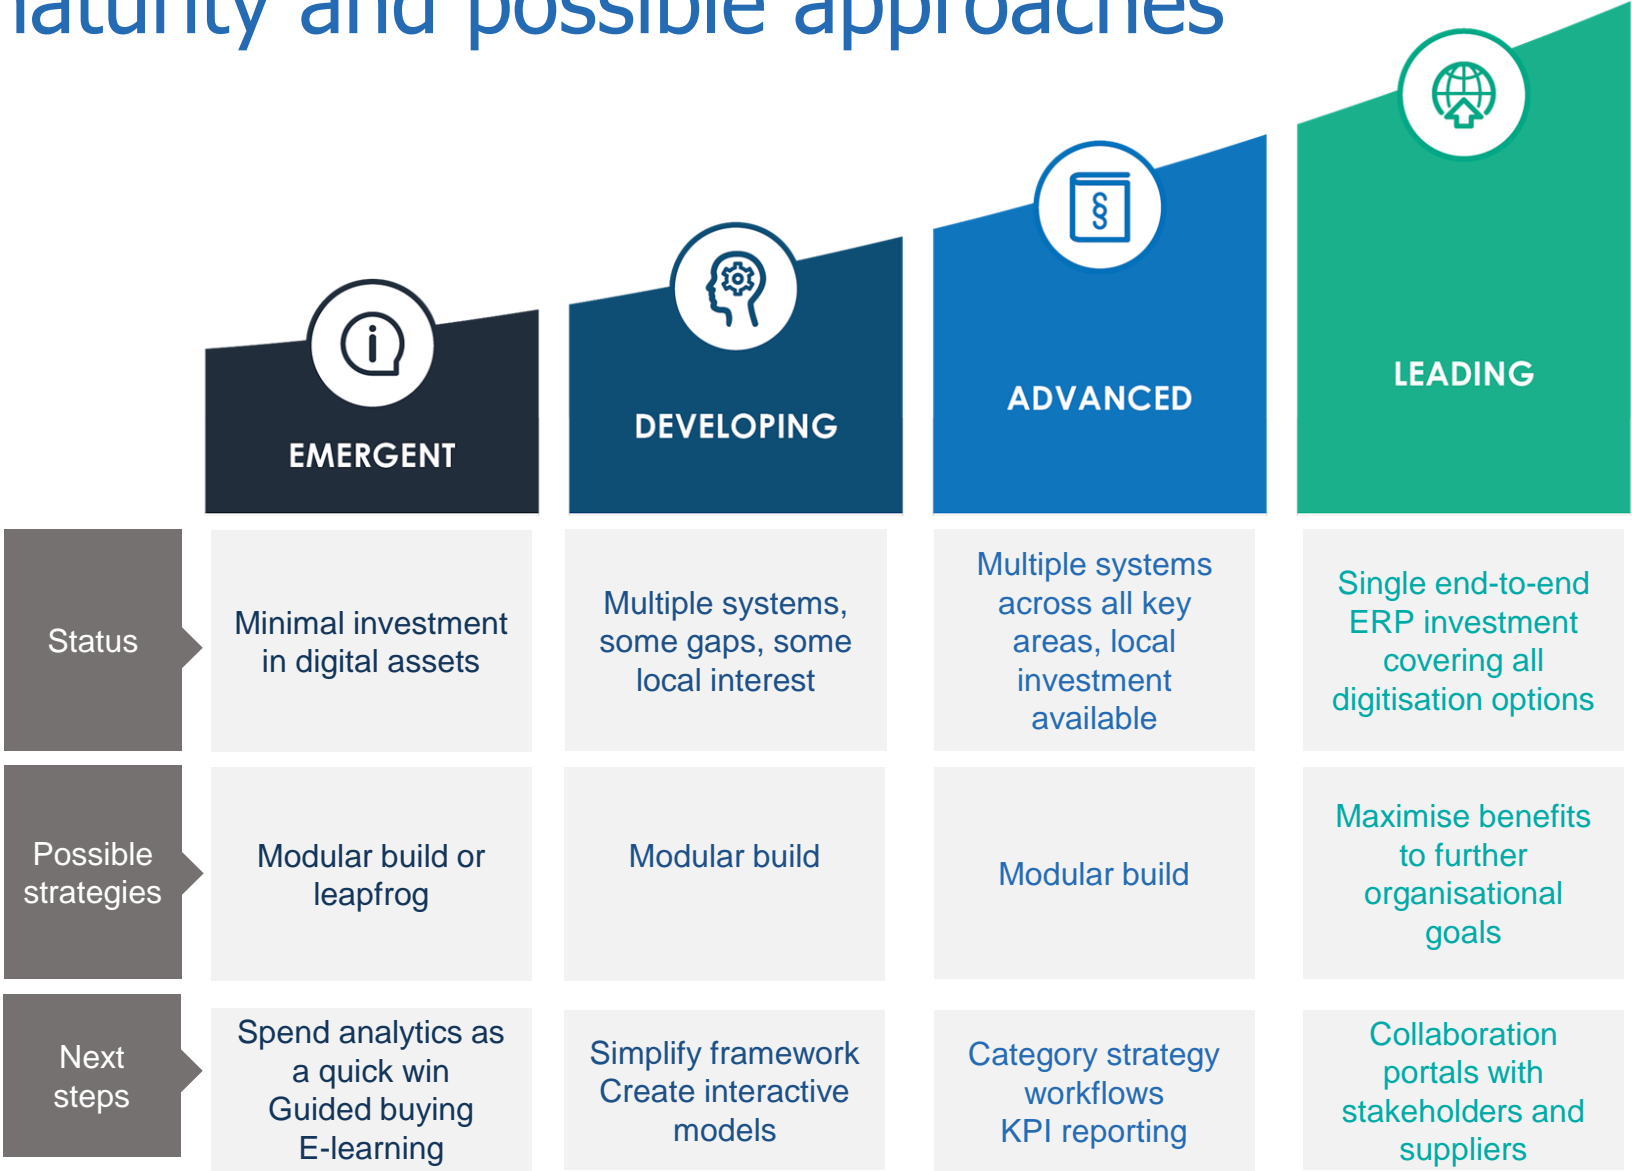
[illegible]aturity and possible approaches

EMERGENT

DEVELOPING

ADVANCED

LEADING

§

| | | | | |
|---|---|---|---|---|
| Status | Minimal investment in digital assets | Multiple systems, some gaps, some local interest | Multiple systems across all key areas, local investment available | Single end-to-end ERP investment covering all digitisation options |
| Possible strategies | Modular build or leapfrog | Modular build | Modular build | Maximise benefits to further organisational goals |
| Next steps | Spend analytics as a quick win Guided buying E-learning | Simplify framework Create interactive models | Category strategy workflows KPI reporting | Collaboration portals with stakeholders and suppliers |